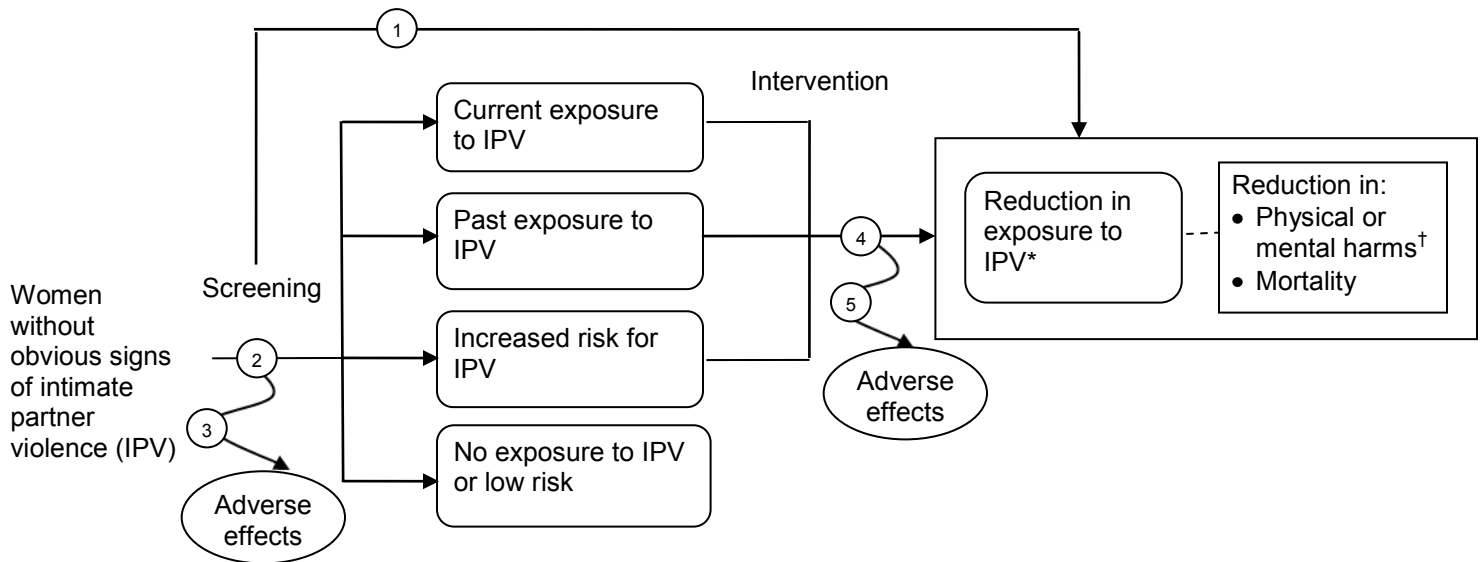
1

Intervention

Current exposure to IPV

Past exposure to IPV

Increased risk for IPV

No exposure to IPV or low risk

Women without obvious signs of intimate partner violence (IPV)

Screening

2

3

Adverse effects

4

5

Adverse effects

Reduction in exposure to IPV*

Reduction in:
• Physical or mental harms$^{\dagger}$
• Mortality